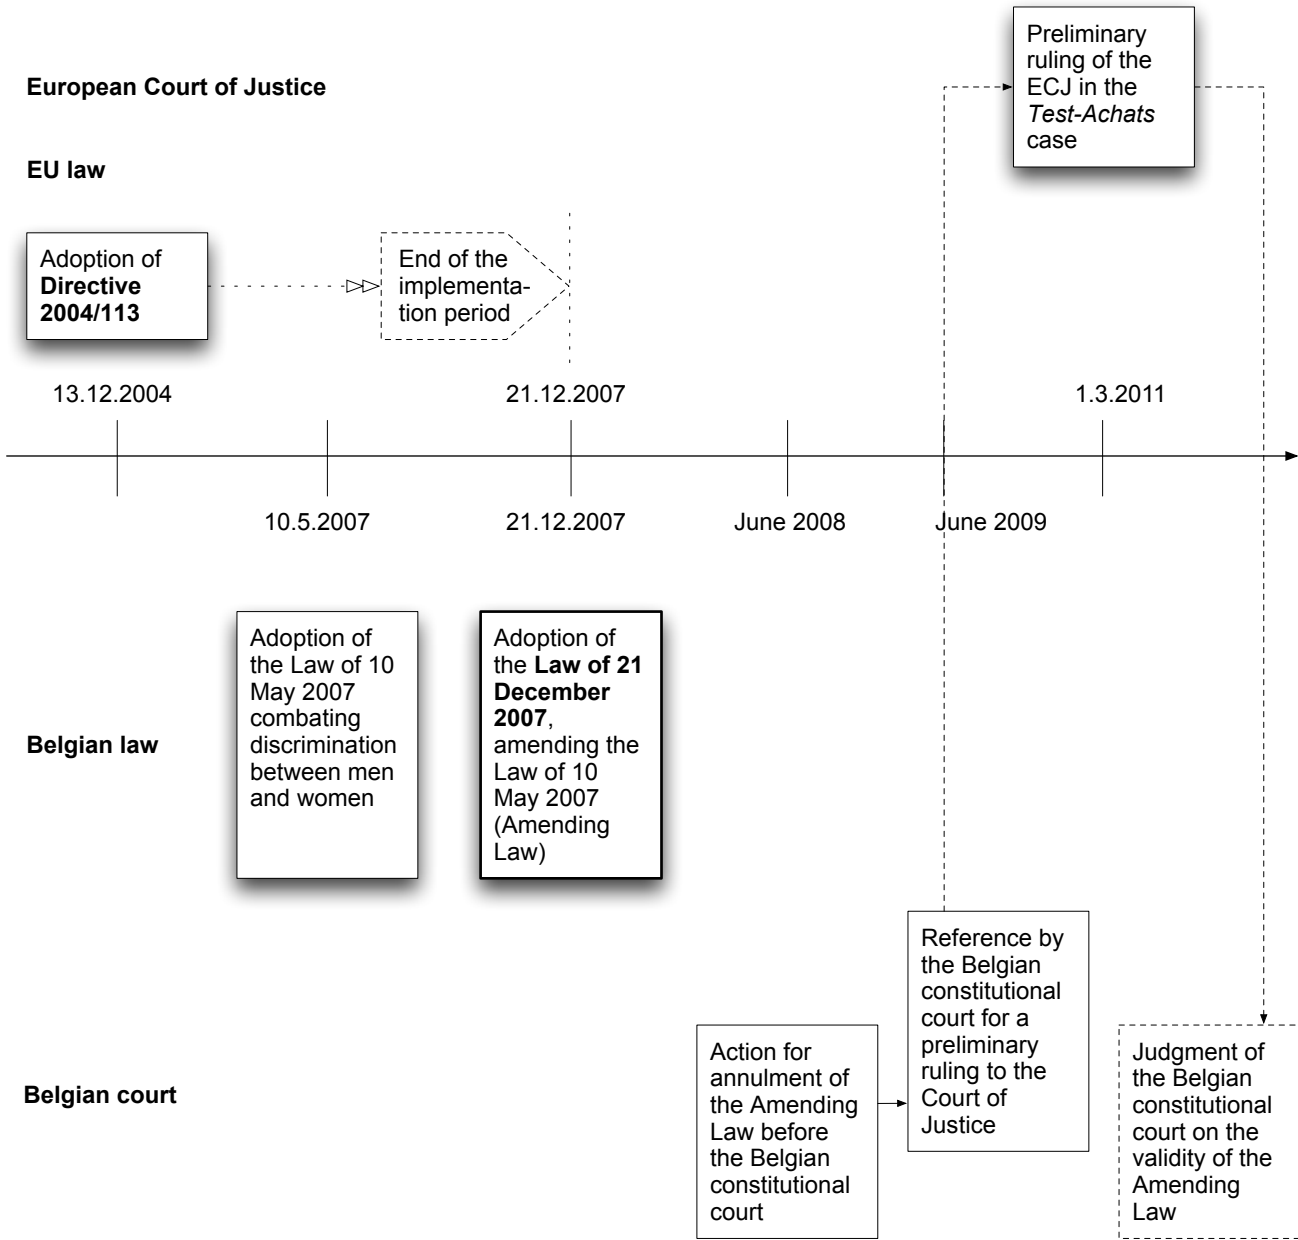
**European Court of Justice**

Preliminary ruling of the ECJ in the *Test-Achats* case

**EU law**

Adoption of **Directive 2004/113**

End of the implementation period

13.12.2004

21.12.2007

1.3.2011

10.5.2007

21.12.2007

June 2008

June 2009

**Belgian law**

Adoption of the Law of 10 May 2007 combating discrimination between men and women

Adoption of the **Law of 21 December 2007**, amending the Law of 10 May 2007 (Amending Law)

**Belgian court**

Action for annulment of the Amending Law before the Belgian constitutional court

Reference by the Belgian constitutional court for a preliminary ruling to the Court of Justice

Judgment of the Belgian constitutional court on the validity of the Amending Law